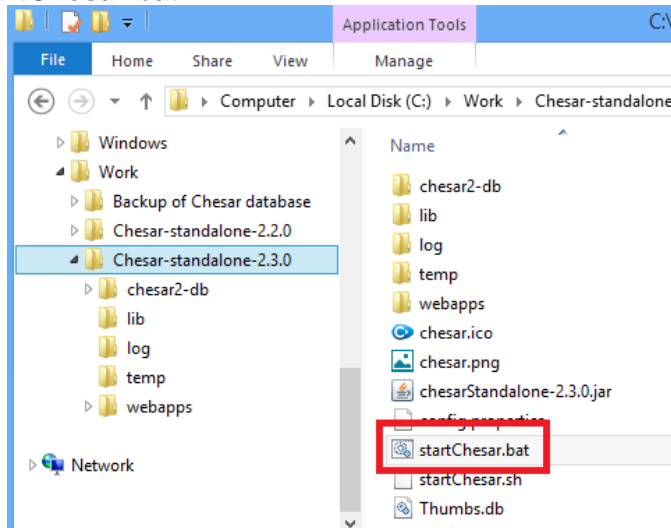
Application Tools
C:\
File
Home
Share
View
Manage
Computer ▸ Local Disk (C:) ▸ Work ▸ Chesar-standalone
Windows
Work
Backup of Chesar database
Chesar-standalone-2.2.0
Chesar-standalone-2.3.0
chesar2-db
lib
log
temp
webapps
Network
Name
chesar2-db
lib
log
temp
webapps
chesar.ico
chesar.png
chesarStandalone-2.3.0.jar
config.properties
startChesar.bat
startChesar.sh
Thumbs.db